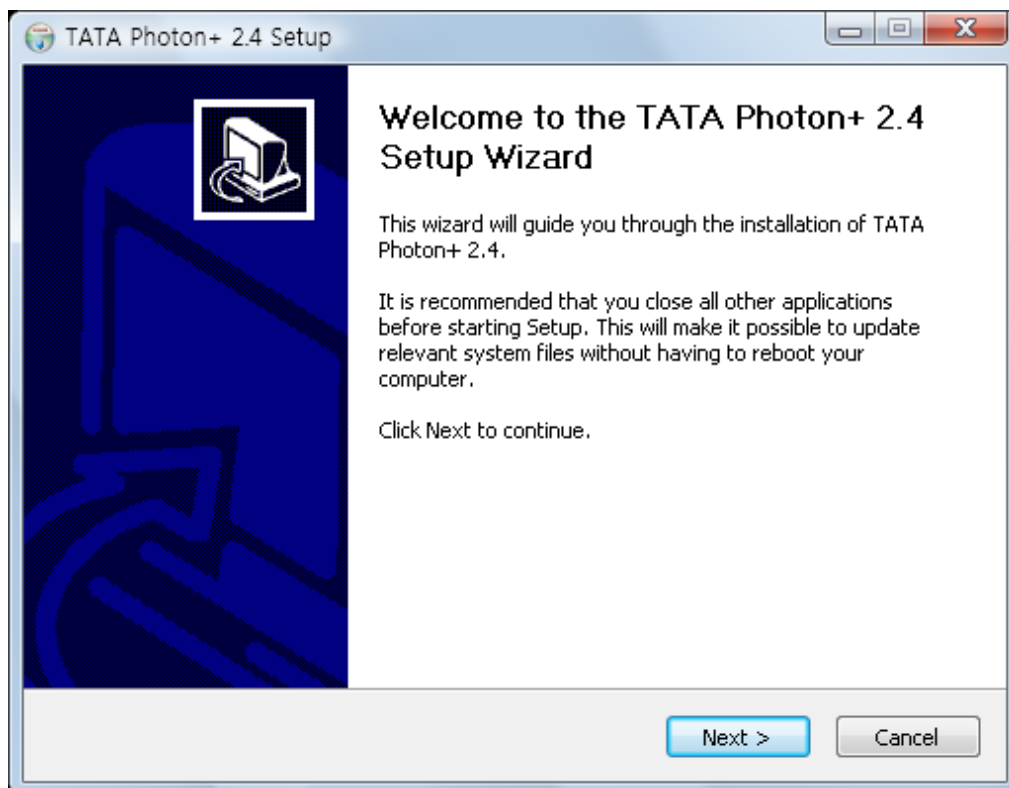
TATA Photon+ 2.4 Setup

Welcome to the TATA Photon+ 2.4 Setup Wizard

This wizard will guide you through the installation of TATA Photon+ 2.4.

It is recommended that you close all other applications before starting Setup. This will make it possible to update relevant system files without having to reboot your computer.

Click Next to continue.

Next >

Cancel